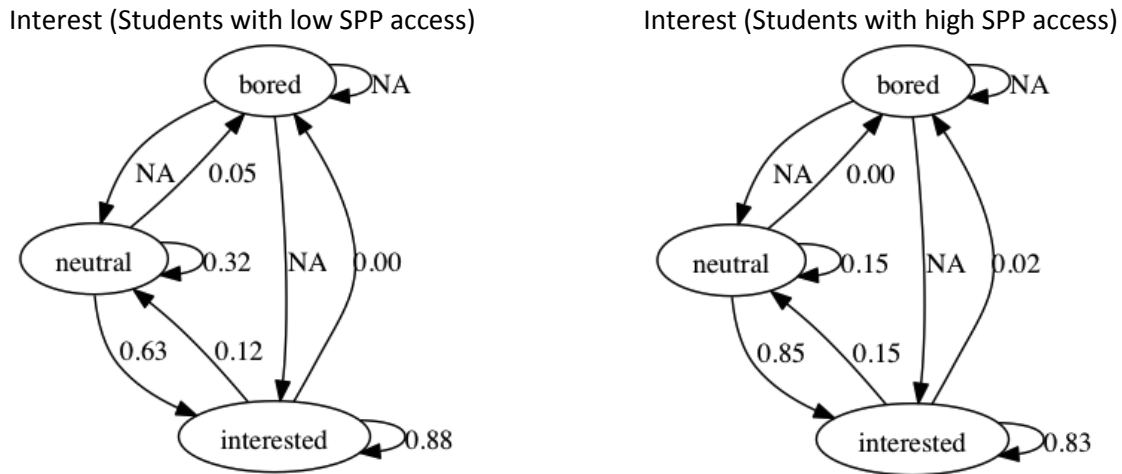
Interest (Students with low SPP access)

bored
NA
NA
0.05
neutral
0.32
NA
0.00
0.63
0.12
interested
0.88

Interest (Students with high SPP access)

bored
NA
NA
0.00
neutral
0.15
NA
0.02
0.85
0.15
interested
0.83